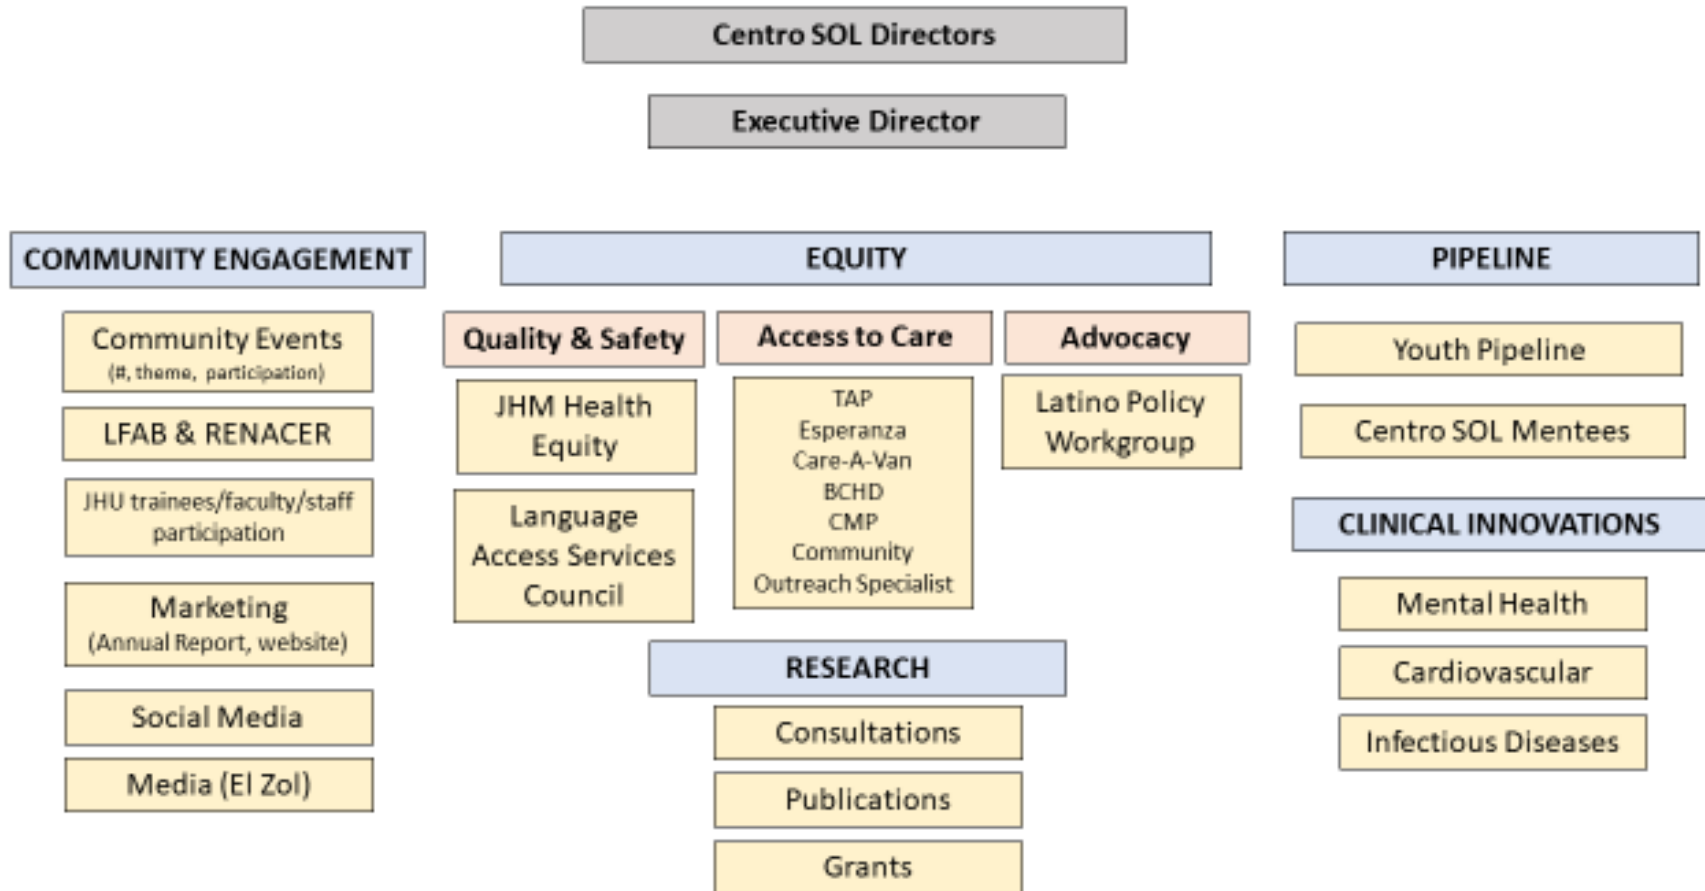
Centro SOL Directors

Executive Director

COMMUNITY ENGAGEMENT

Community Events
(#, theme, participation)

LFAB & RENACER

JHU trainees/faculty/staff participation

Marketing
(Annual Report, website)

Social Media

Media (El Zol)

EQUITY

Quality & Safety

JHM Health Equity

Language Access Services Council

Access to Care

TAP
Esperanza
Care-A-Van
BCHD
CMP
Community Outreach Specialist

Advocacy

Latino Policy Workgroup

RESEARCH

Consultations

Publications

Grants

PIPELINE

Youth Pipeline

Centro SOL Mentees

CLINICAL INNOVATIONS

Mental Health

Cardiovascular

Infectious Diseases